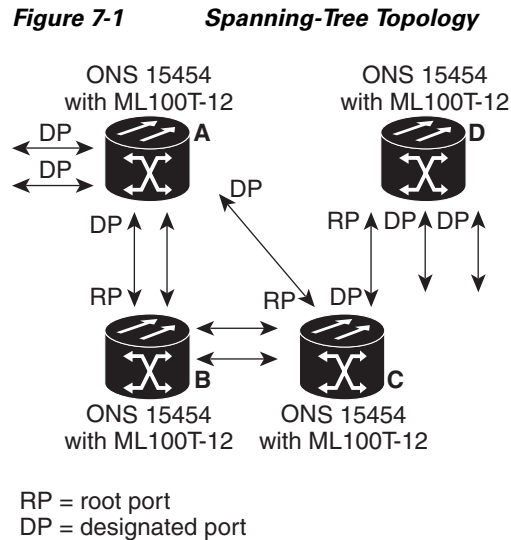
Figure 7-1 Spanning-Tree Topology

ONS 15454 with ML100T-12

ONS 15454 with ML100T-12

DP

DP

A

D

DP

DP

RP

DP

DP

RP

RP

DP

B

C

ONS 15454 with ML100T-12

ONS 15454 with ML100T-12

RP = root port
DP = designated port